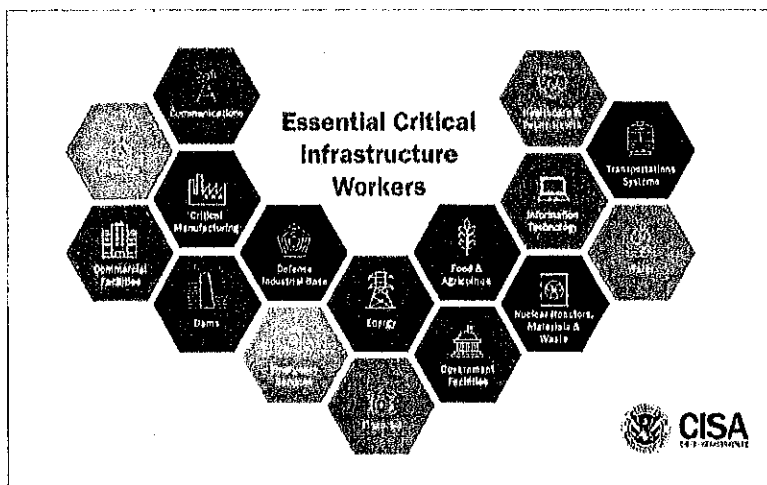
Essential Critical Infrastructure Workers

Communications

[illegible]

Critical Manufacturing

Commercial Facilities

Dams

Defense Industrial Base

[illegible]

Energy

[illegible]

Food & Agriculture

Government Facilities

Healthcare & Public Health

Information Technology

Nuclear Reactors, Materials & Waste

Transportation Systems

Water

CISA

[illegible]